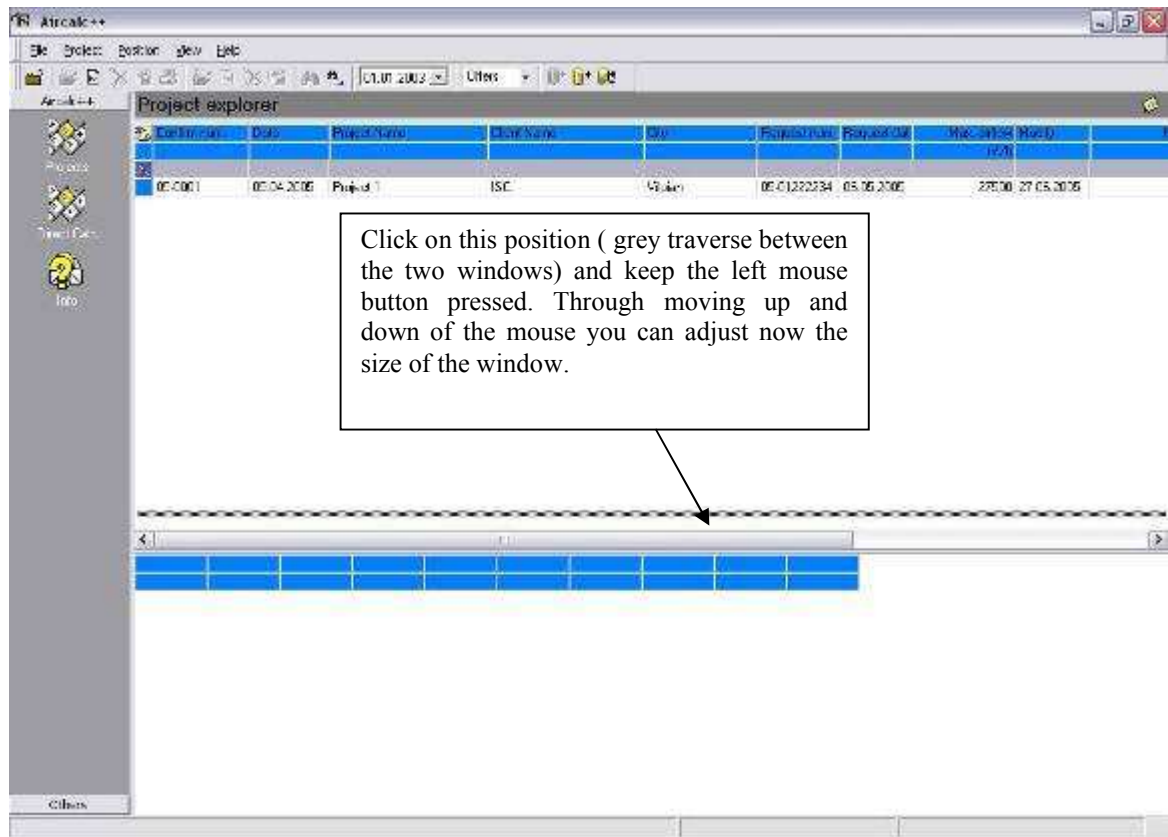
Aircalc++

File Project Position View Help

01.01.2003 Offers

Aircalc++

Project explorer

Projects

Travel Calc.

Info

| Confirm num. | Date | Project Name | Client Name | City | Request num. | Request dat | Max. price (EUR) | Notify |
|---|---|---|---|---|---|---|---|---|
| 05-0001 | 05.04.2005 | Project 1 | ISC | Visian | 05-01222334 | 05.05.2005 | 27500 | 27.05.2005 |

Click on this position ( grey traverse between the two windows) and keep the left mouse button pressed. Through moving up and down of the mouse you can adjust now the size of the window.

Others